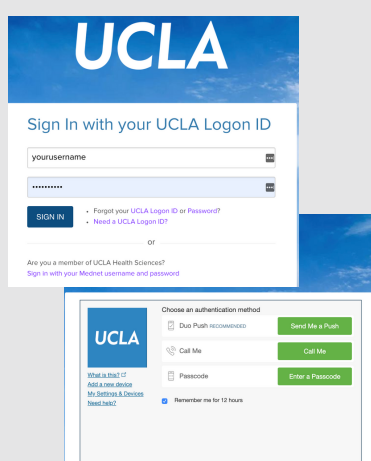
UCLA

Sign In with your UCLA Logon ID

yourusername

••••••••••

SIGN IN

Forgot your UCLA Logon ID or Password?
Need a UCLA Logon ID?

or

Are you a member of UCLA Health Sciences?
Sign in with your Mednet username and password

UCLA

What is this?
Add a new device
My Settings & Devices
Need help?

Choose an authentication method

Duo Push RECOMMENDED
Send Me a Push

Call Me
Call Me

Passcode
Enter a Passcode

Remember me for 12 hours